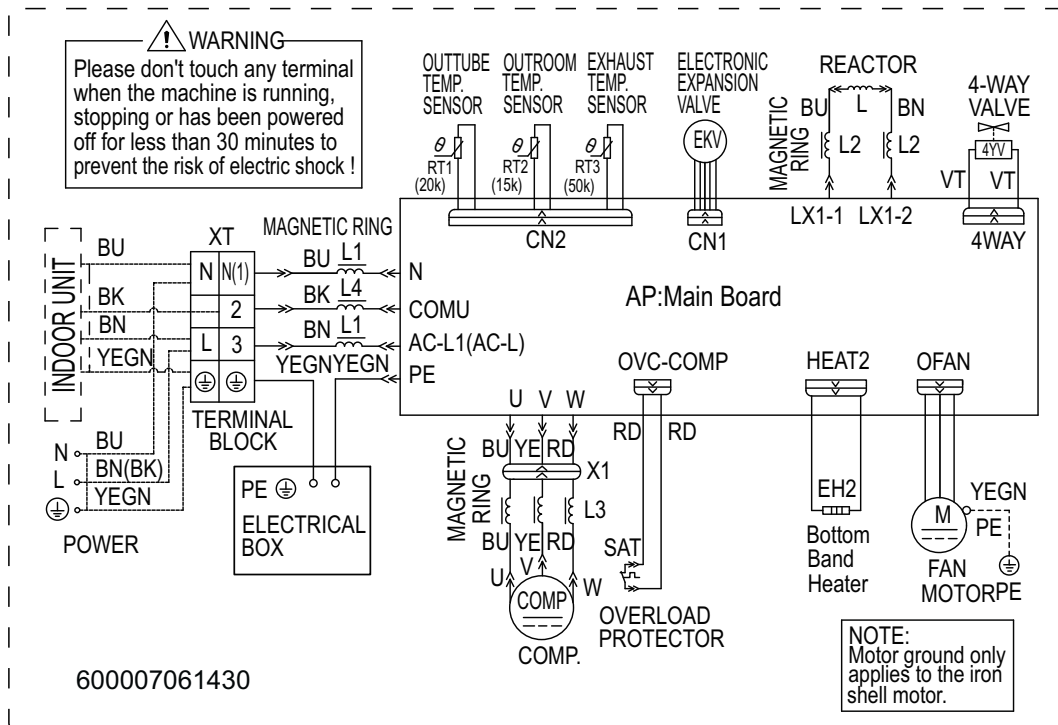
WARNING
Please don't touch any terminal when the machine is running, stopping or has been powered off for less than 30 minutes to prevent the risk of electric shock !

OUTTUBE TEMP. SENSOR
OUTROOM TEMP. SENSOR
EXHAUST TEMP. SENSOR
ELECTRONIC EXPANSION VALVE
REACTOR
4-WAY VALVE

$\theta$
RT1
(20k)
$\theta$
RT2
(15k)
$\theta$
RT3
(50k)
EKV
MAGNETIC RING
BU
L
BN
L2
L2
4YV
VT
VT
CN2
CN1
LX1-1
LX1-2
4WAY

INDOOR UNIT
BU
BK
BN
YEGN
XT
N
N(1)
2
L
3
MAGNETIC RING
BU
L1
BK
L4
BN
L1
YEGN
YEGN
N
COMU
AC-L1(AC-L)
PE
AP:Main Board
TERMINAL BLOCK

N
L
BU
BN(BK)
YEGN
POWER
PE
ELECTRICAL BOX

OVC-COMP
HEAT2
OFAN
U
V
W
RD
RD
MAGNETIC RING
BU
YE
RD
X1
L3
BU
YE
RD
U
V
W
COMP
COMP.
SAT
OVERLOAD PROTECTOR
EH2
Bottom Band Heater
M
YEGN
PE
FAN MOTOR
PE

NOTE:
Motor ground only applies to the iron shell motor.

600007061430